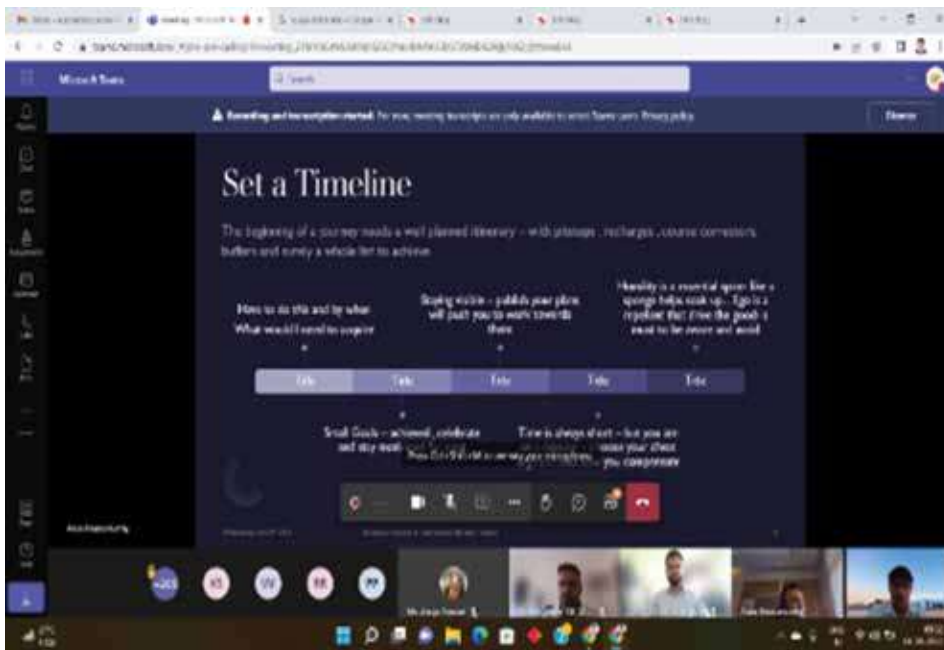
Microsoft Teams

Search

Recording and transcription started. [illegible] Privacy policy

Dismiss

Set a Timeline

The beginning of a journey needs a well planned itinerary – with pitstops, recharges, course corrections, buffers and surely a whole lot to achieve

How to do this and by when
What would I need to acquire

Staying visible – publish your plans will push you to work towards them

Humility is a essential space like a sponge helps soak up... Ego is a repellant that drive the good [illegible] need to be aware and avoid

Title

Title

Title

Title

Title

Small Goals – achieved, celebrate and stay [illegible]

Time is always short – but you are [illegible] you compensate

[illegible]

+103

KS

VV

RR

PP